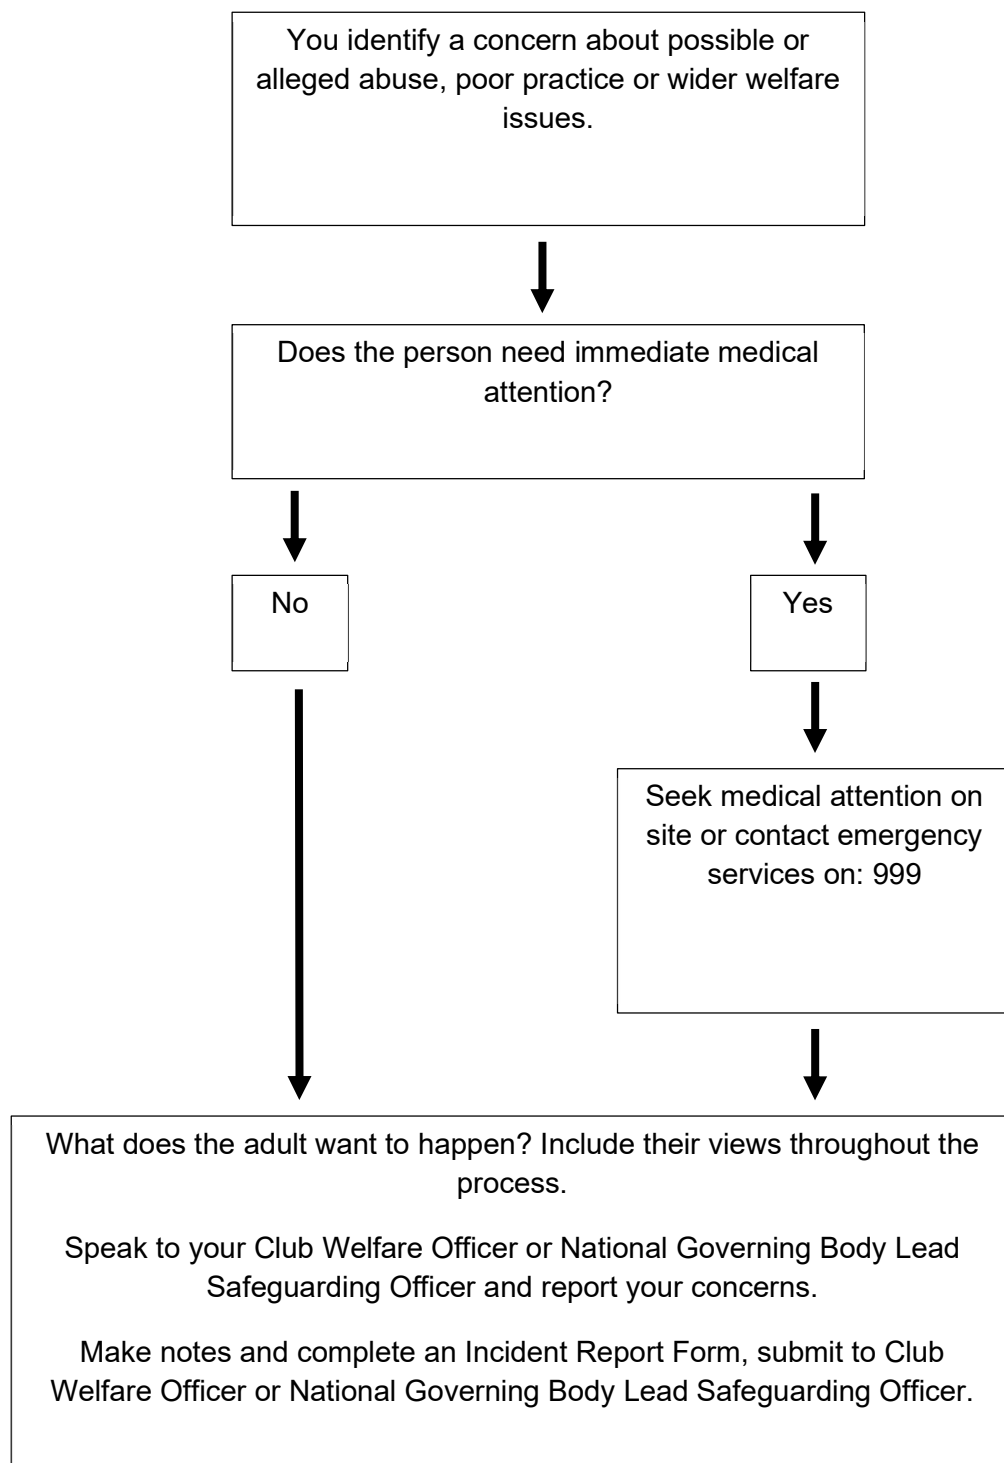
You identify a concern about possible or alleged abuse, poor practice or wider welfare issues.

Does the person need immediate medical attention?

No

Yes

Seek medical attention on site or contact emergency services on: 999

What does the adult want to happen? Include their views throughout the process.

Speak to your Club Welfare Officer or National Governing Body Lead Safeguarding Officer and report your concerns.

Make notes and complete an Incident Report Form, submit to Club Welfare Officer or National Governing Body Lead Safeguarding Officer.